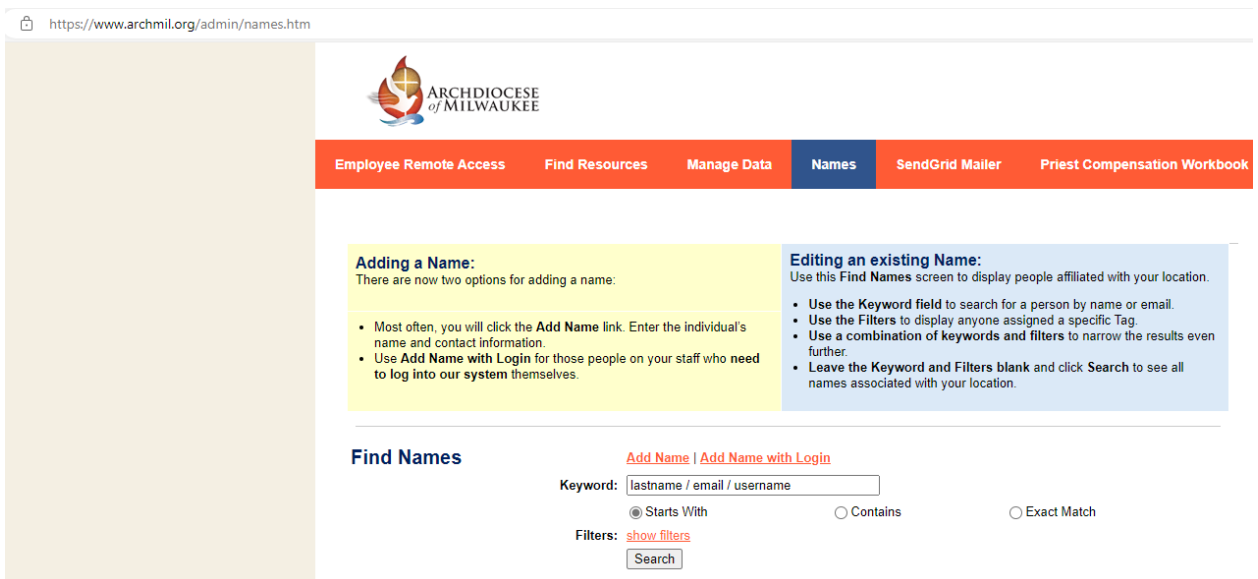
https://www.archmil.org/admin/names.htm

ARCHDIOCESE of MILWAUKEE

Employee Remote Access | Find Resources | Manage Data | Names | SendGrid Mailer | Priest Compensation Workbook

Adding a Name:
There are now two options for adding a name:

- Most often, you will click the Add Name link. Enter the individual's name and contact information.
- Use Add Name with Login for those people on your staff who need to log into our system themselves.

Editing an existing Name:
Use this Find Names screen to display people affiliated with your location.

- Use the Keyword field to search for a person by name or email.
- Use the Filters to display anyone assigned a specific Tag.
- Use a combination of keywords and filters to narrow the results even further.
- Leave the Keyword and Filters blank and click Search to see all names associated with your location.

Find Names

Add Name | Add Name with Login

Keyword: lastname / email / username

Starts With Contains Exact Match

Filters: show filters

Search